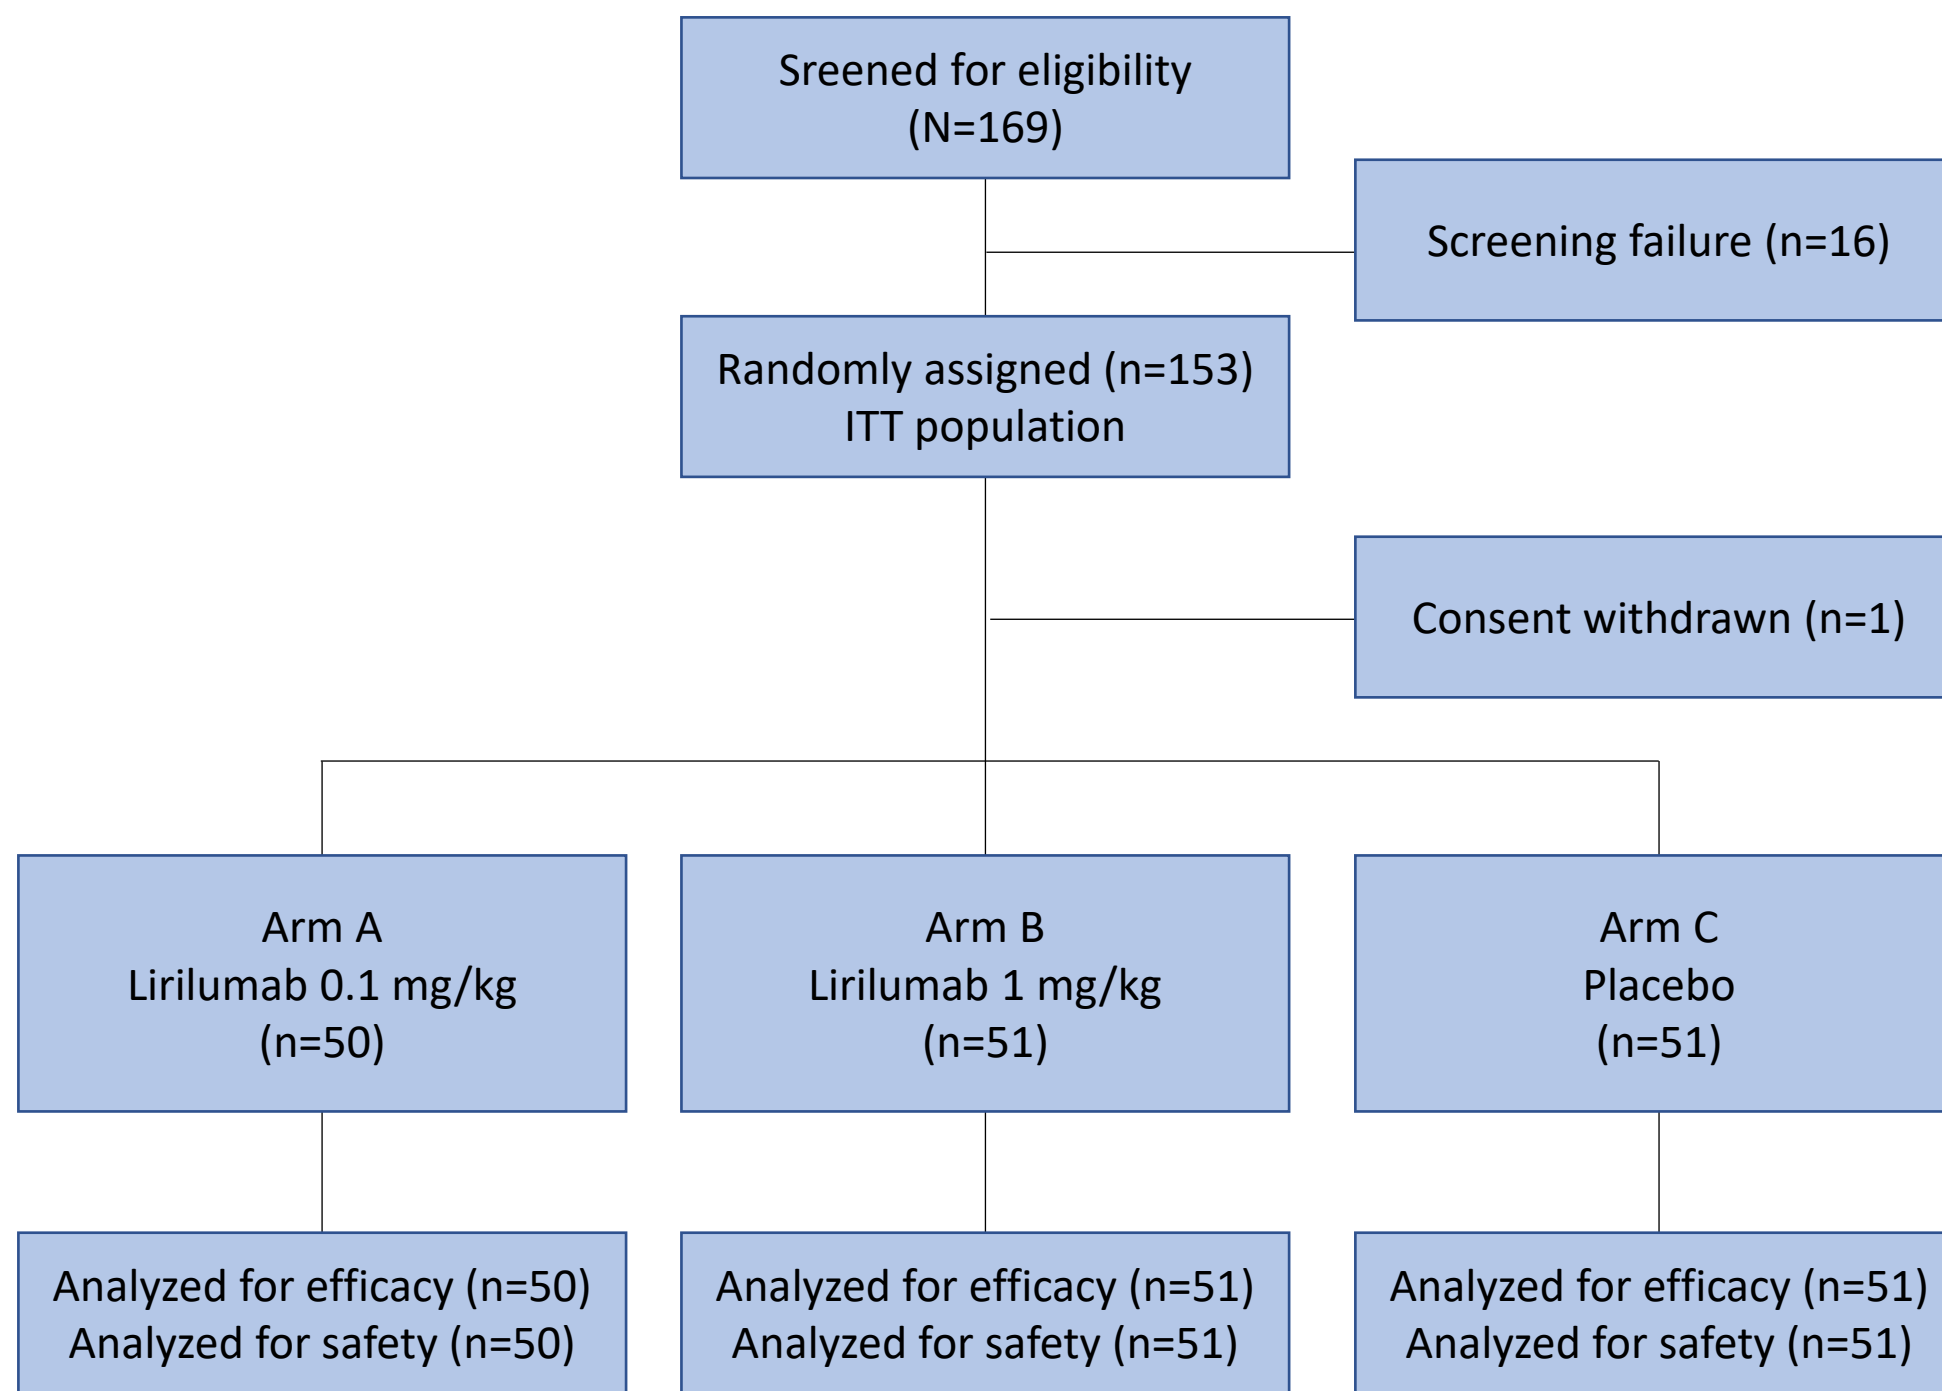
Sreened for eligibility
(N=169)

Screening failure (n=16)

Randomly assigned (n=153)
ITT population

Consent withdrawn (n=1)

Arm A
Lirilumab 0.1 mg/kg
(n=50)

Arm B
Lirilumab 1 mg/kg
(n=51)

Arm C
Placebo
(n=51)

Analyzed for efficacy (n=50)
Analyzed for safety (n=50)

Analyzed for efficacy (n=51)
Analyzed for safety (n=51)

Analyzed for efficacy (n=51)
Analyzed for safety (n=51)